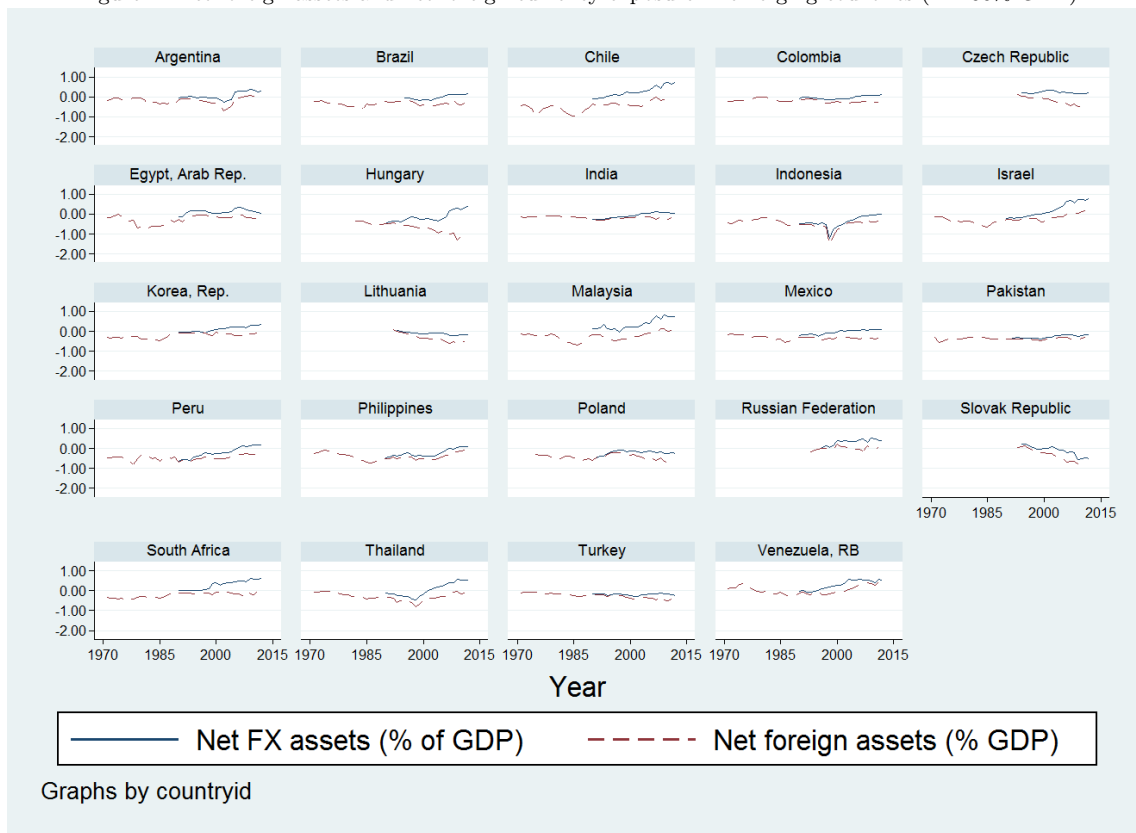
Argentina
Brazil
Chile
Colombia
Czech Republic

1.00
0.00
-1.00
-2.00

Egypt, Arab Rep.
Hungary
India
Indonesia
Israel

1.00
0.00
-1.00
-2.00

Korea, Rep.
Lithuania
Malaysia
Mexico
Pakistan

1.00
0.00
-1.00
-2.00

Peru
Philippines
Poland
Russian Federation
Slovak Republic

1.00
0.00
-1.00
-2.00

1970 1985 2000 2015

South Africa
Thailand
Turkey
Venezuela, RB

1.00
0.00
-1.00
-2.00

1970 1985 2000 2015 1970 1985 2000 2015 1970 1985 2000 2015 1970 1985 2000 2015

Year

Net FX assets (% of GDP)
Net foreign assets (% GDP)

Graphs by countryid